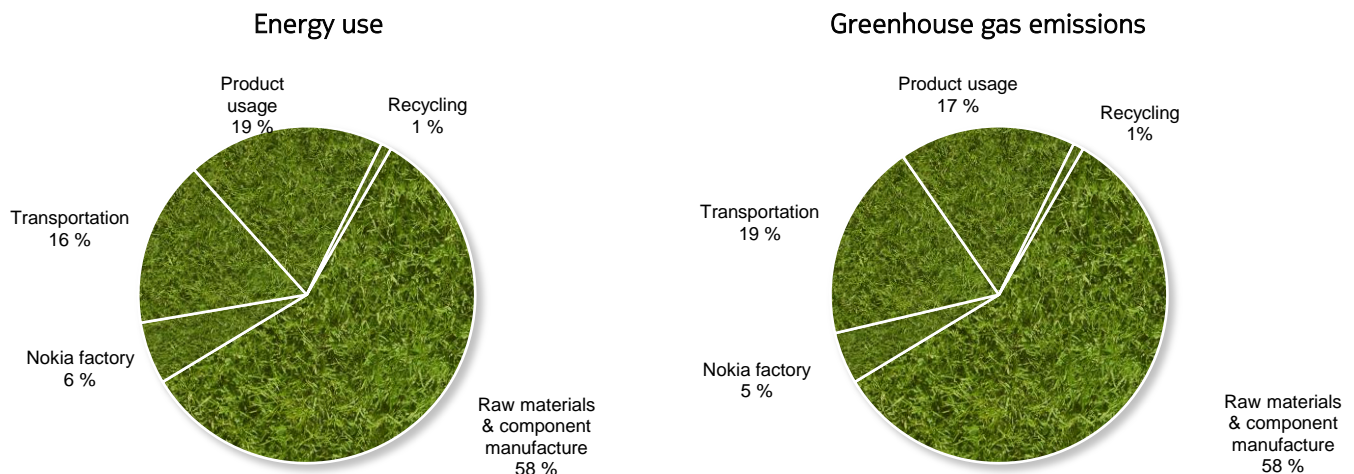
Energy use

Product usage
19 %

Recycling
1 %

Transportation
16 %

Nokia factory
6 %

Raw materials & component manufacture
58 %

Greenhouse gas emissions

Product usage
17 %

Recycling
1%

Transportation
19 %

Nokia factory
5 %

Raw materials & component manufacture
58 %